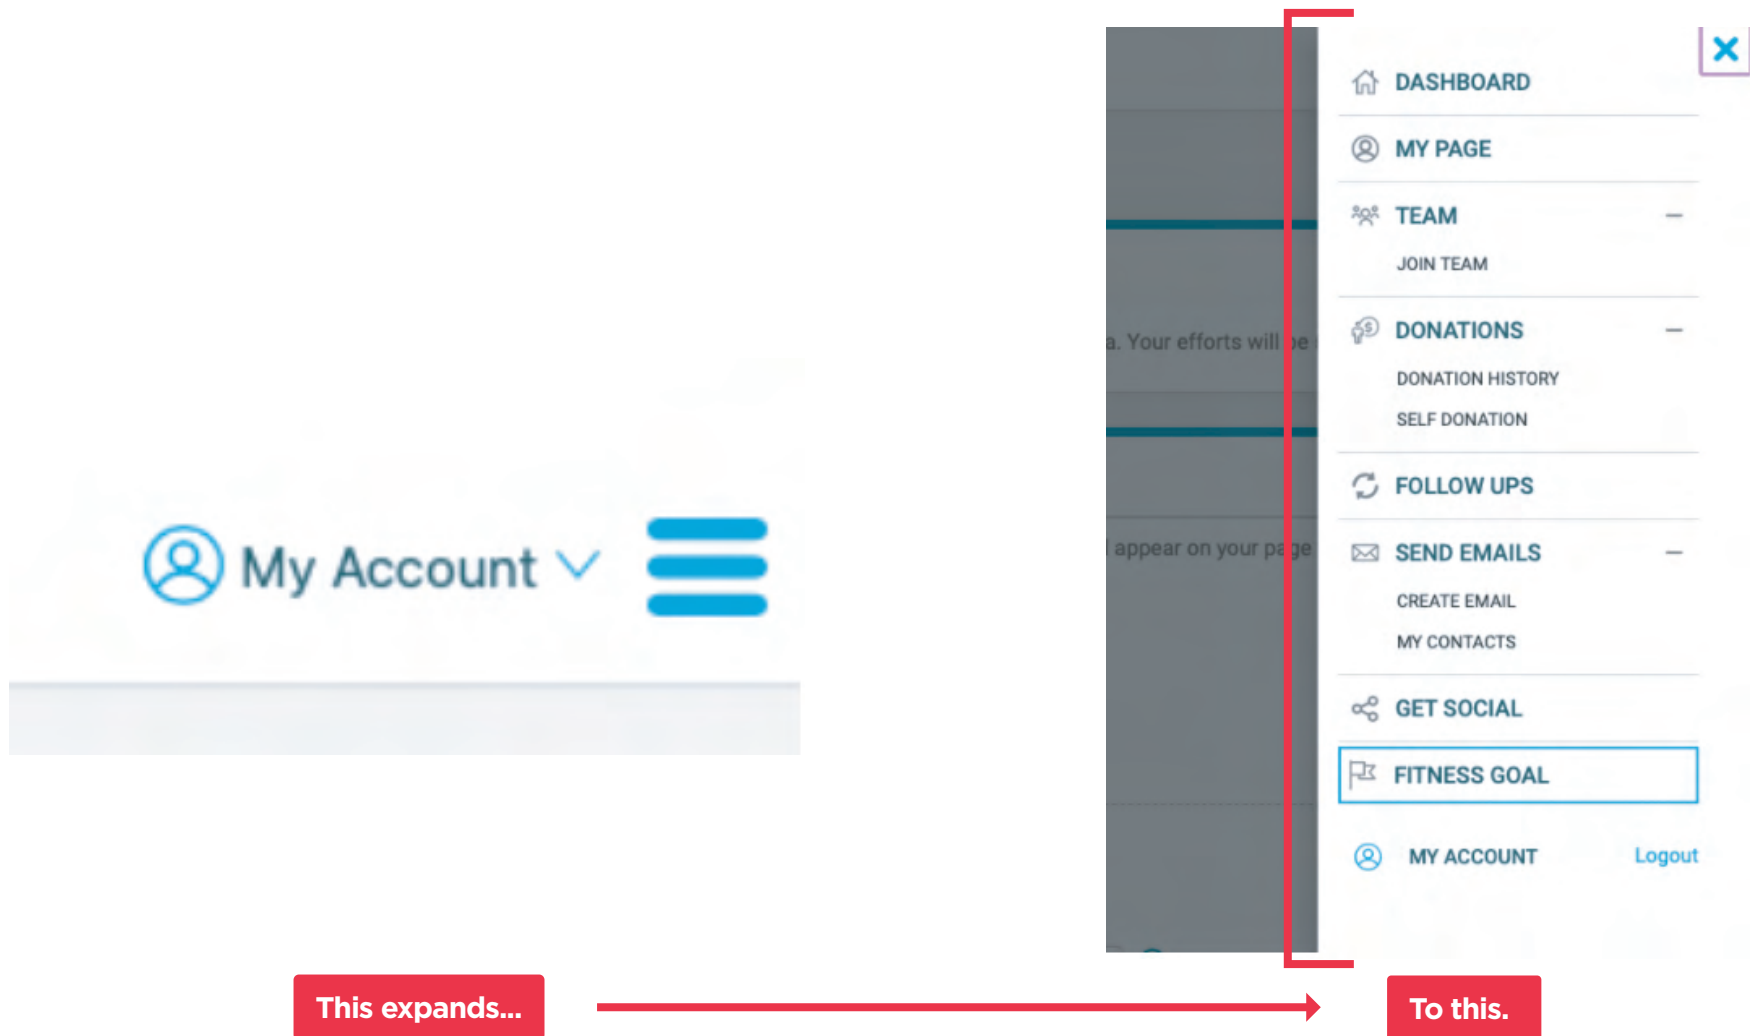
My Account

a. Your efforts will be

appear on your page

DASHBOARD

MY PAGE

TEAM –

JOIN TEAM

DONATIONS –

DONATION HISTORY

SELF DONATION

FOLLOW UPS

SEND EMAILS –

CREATE EMAIL

MY CONTACTS

GET SOCIAL

FITNESS GOAL

MY ACCOUNT Logout

This expands...

To this.